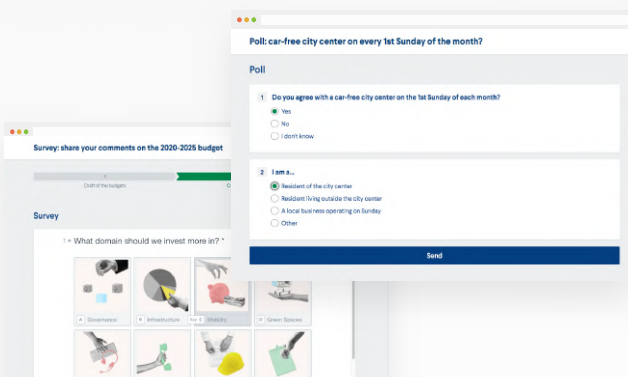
Poll: car-free city center on every 1st Sunday of the month?

Poll

1 Do you agree with a car-free city center on the 1st Sunday of each month?

Yes

No

I don't know

2 I am a...

Resident of the city center

Resident living outside the city center

A local business operating on Sunday

Other

Send

Survey: share your comments on the 2020-2025 budget

Draft of the budgets

Survey

1 • What domain should we invest more in? *

A Governance

B Infrastructure

C Mobility

D Green Spaces